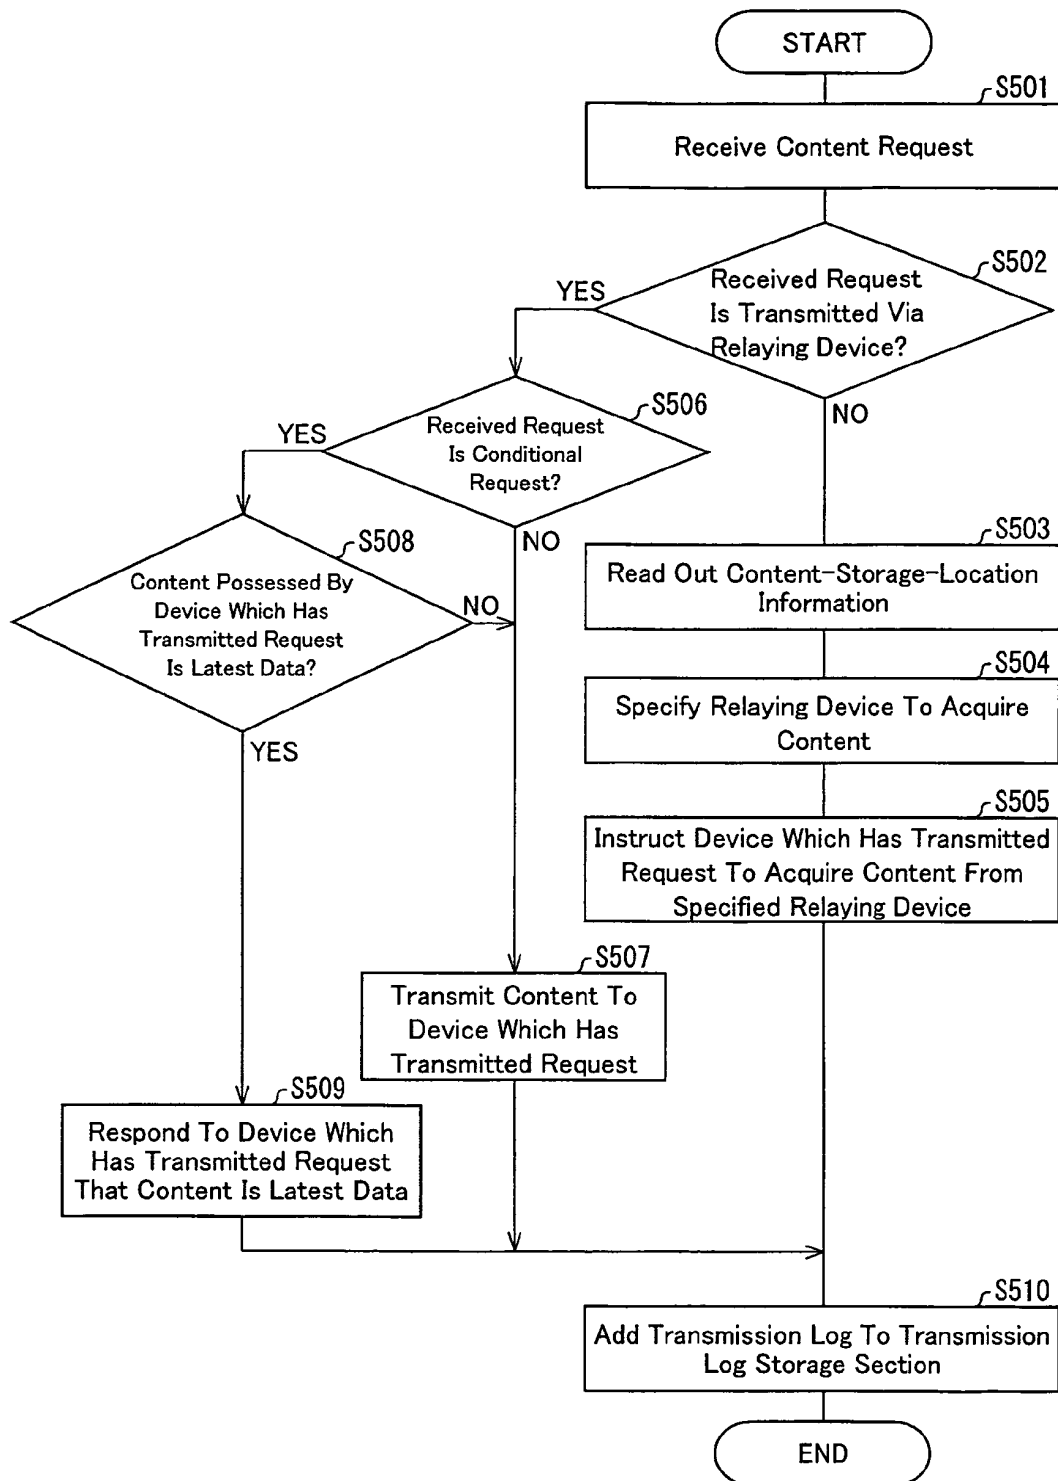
START

S501

Receive Content Request

S502

Received Request Is Transmitted Via Relaying Device?

YES

NO

S506

Received Request Is Conditional Request?

YES

NO

S508

Content Possessed By Device Which Has Transmitted Request Is Latest Data?

NO

YES

S503

Read Out Content-Storage-Location Information

S504

Specify Relaying Device To Acquire Content

S505

Instruct Device Which Has Transmitted Request To Acquire Content From Specified Relaying Device

S507

Transmit Content To Device Which Has Transmitted Request

S509

Respond To Device Which Has Transmitted Request That Content Is Latest Data

S510

Add Transmission Log To Transmission Log Storage Section

END